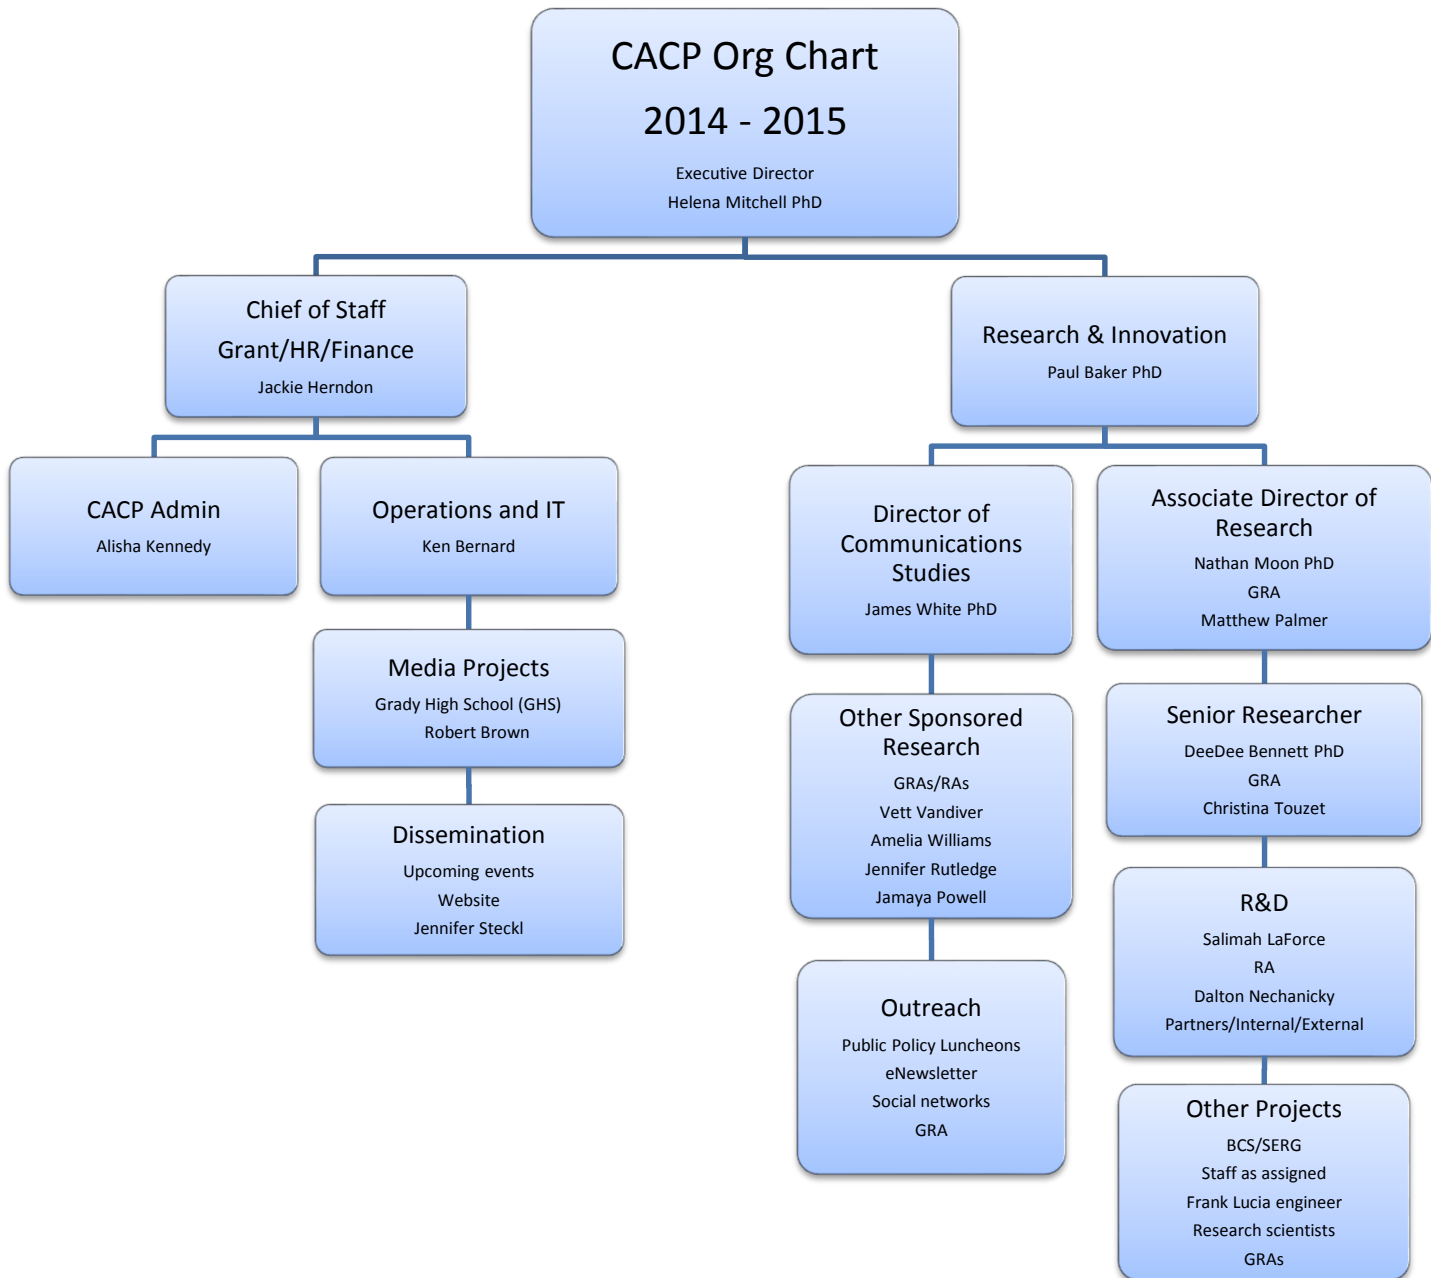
CACP Org Chart
2014 - 2015
Executive Director
Helena Mitchell PhD

Chief of Staff
Grant/HR/Finance
Jackie Herndon

CACP Admin
Alisha Kennedy

Operations and IT
Ken Bernard

Media Projects
Grady High School (GHS)
Robert Brown

Dissemination
Upcoming events
Website
Jennifer Steckl

Research & Innovation
Paul Baker PhD

Director of Communications Studies
James White PhD

Other Sponsored Research
GRAs/RAs
Vett Vandiver
Amelia Williams
Jennifer Rutledge
Jamaya Powell

Outreach
Public Policy Luncheons
eNewsletter
Social networks
GRA

Associate Director of Research
Nathan Moon PhD
GRA
Matthew Palmer

Senior Researcher
DeeDee Bennett PhD
GRA
Christina Touzet

R&D
Salimah LaForce
RA
Dalton Nechanicky
Partners/Internal/External

Other Projects
BCS/SERG
Staff as assigned
Frank Lucia engineer
Research scientists
GRAs